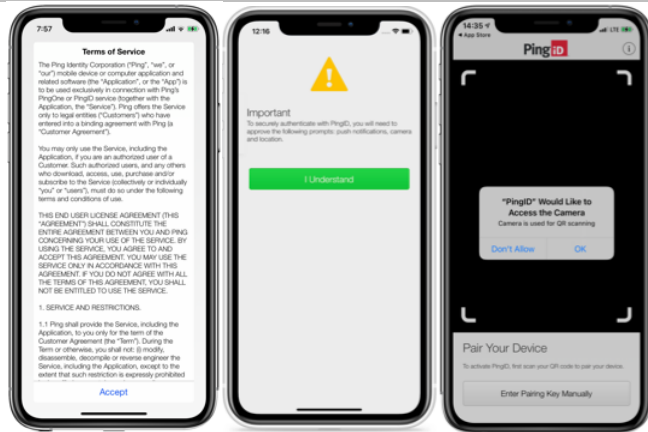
7:57

Terms of Service

The Ping Identity Corporation ("Ping", "we", or "our") mobile device or computer application and related software (the "Application", or the "App") is to be used exclusively in connection with Ping's PingOne or PingID service (together with the Application, the "Service"). Ping offers the Service only to legal entities ("Customers") who have entered into a binding agreement with Ping (a "Customer Agreement").

You may only use the Service, including the Application, if you are an authorized user of a Customer. Such authorized users, and any others who download, access, use, purchase and/or subscribe to the Service (collectively or individually "you" or "users"), must do so under the following terms and conditions of use.

THIS END USER LICENSE AGREEMENT (THIS "AGREEMENT") SHALL CONSTITUTE THE ENTIRE AGREEMENT BETWEEN YOU AND PING CONCERNING YOUR USE OF THE SERVICE. BY USING THE SERVICE, YOU AGREE TO AND ACCEPT THIS AGREEMENT. YOU MAY USE THE SERVICE ONLY IN ACCORDANCE WITH THIS AGREEMENT. IF YOU DO NOT AGREE WITH ALL THE TERMS OF THIS AGREEMENT, YOU SHALL NOT BE ENTITLED TO USE THE SERVICE.

1. SERVICE AND RESTRICTIONS.

1.1 Ping shall provide the Service, including the Application, to you only for the term of the Customer Agreement (the "Term"). During the Term or otherwise, you shall not: (i) modify, disassemble, decompile or reverse engineer the Service, including the Application, except to the extent that such restriction is expressly prohibited

Accept

12:16

Important
To securely authenticate with PingID, you will need to approve the following prompts: push notifications, camera and location.

I Understand

14:35
◂ App Store
LTE
PingID

"PingID" Would Like to Access the Camera
Camera is used for QR scanning
Don't Allow
OK

Pair Your Device
To activate PingID, first scan your QR code to pair your device.
Enter Pairing Key Manually